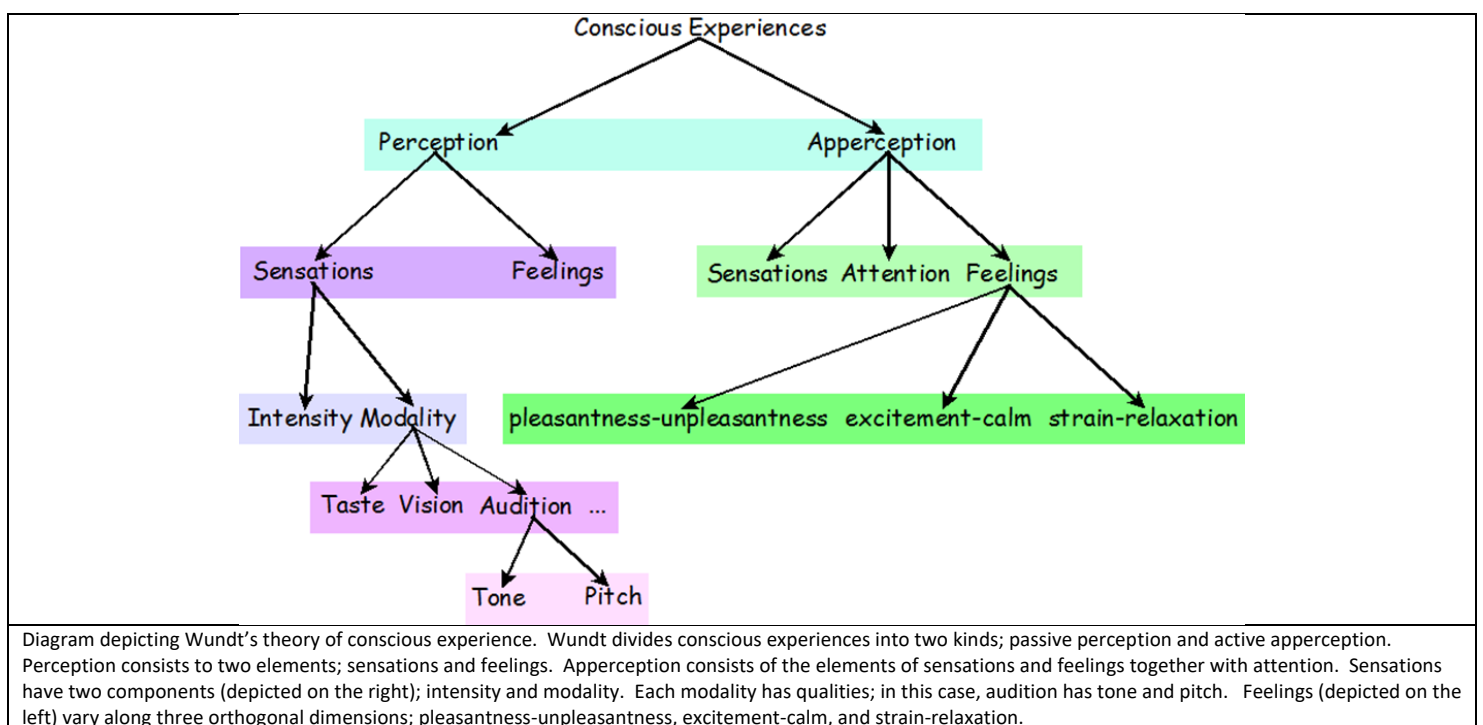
Conscious Experiences

Perception

Apperception

Sensations

Feelings

Sensations Attention Feelings

Intensity Modality

pleasantness-unpleasantness excitement-calm strain-relaxation

Taste Vision Audition ...

Tone

Pitch

Diagram depicting Wundt's theory of conscious experience. Wundt divides conscious experiences into two kinds; passive perception and active apperception. Perception consists to two elements; sensations and feelings. Apperception consists of the elements of sensations and feelings together with attention. Sensations have two components (depicted on the right); intensity and modality. Each modality has qualities; in this case, audition has tone and pitch. Feelings (depicted on the left) vary along three orthogonal dimensions; pleasantness-unpleasantness, excitement-calm, and strain-relaxation.